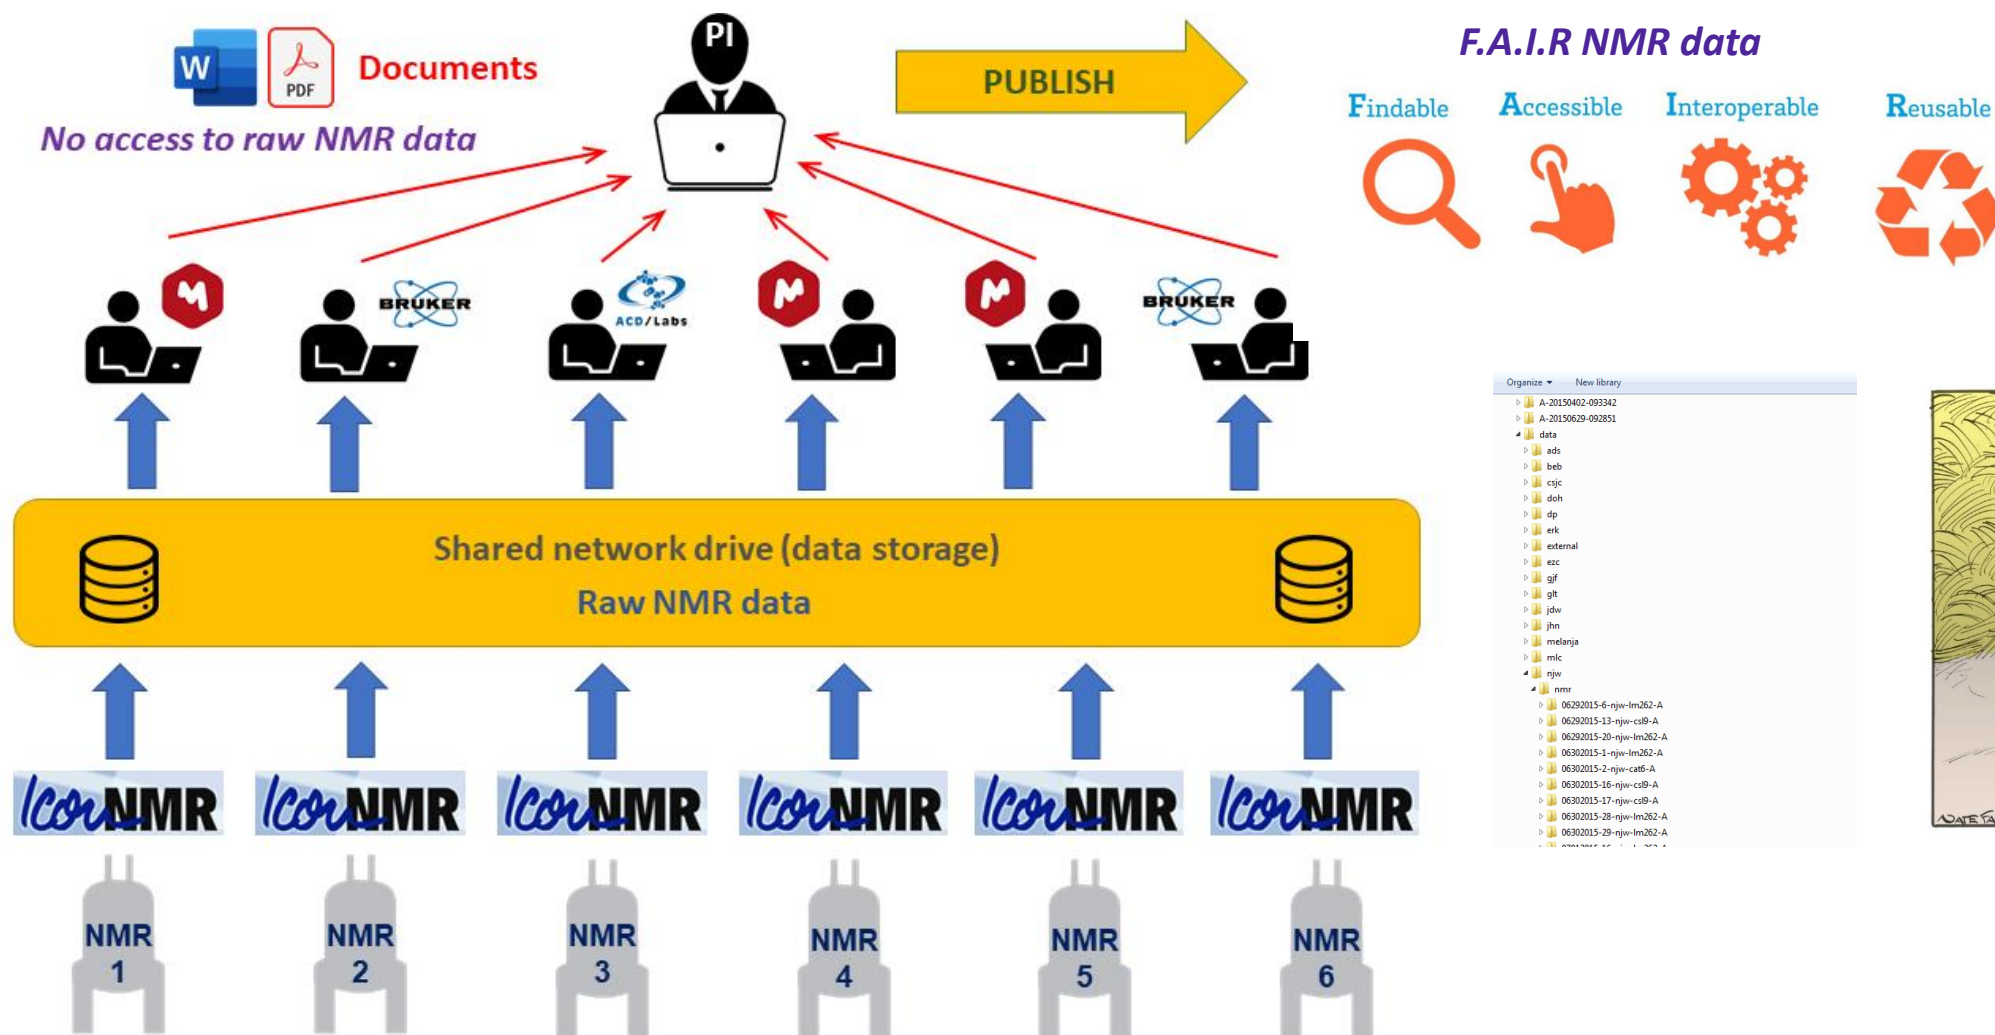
W PDF Documents

No access to raw NMR data

PI

PUBLISH

F.A.I.R NMR data

Findable Accessible Interoperable Reusable

BRUKER

ACD/Labs

BRUKER

Organize ▾ New library

A-20150402-093342
A-20150629-092851
data
ads
beb
csjc
doh
dp
erk
external
ezc
gjf
glt
jdw
jhn
melanja
mlc
njw
nmr
06292015-6-njw-lm262-A
06292015-13-njw-csl9-A
06292015-20-njw-lm262-A
06302015-1-njw-lm262-A
06302015-2-njw-cat6-A
06302015-16-njw-csl9-A
06302015-17-njw-csl9-A
06302015-28-njw-lm262-A
06302015-29-njw-lm262-A

Shared network drive (data storage)

Raw NMR data

IconNMR IconNMR IconNMR IconNMR IconNMR IconNMR

NMR 1 NMR 2 NMR 3 NMR 4 NMR 5 NMR 6